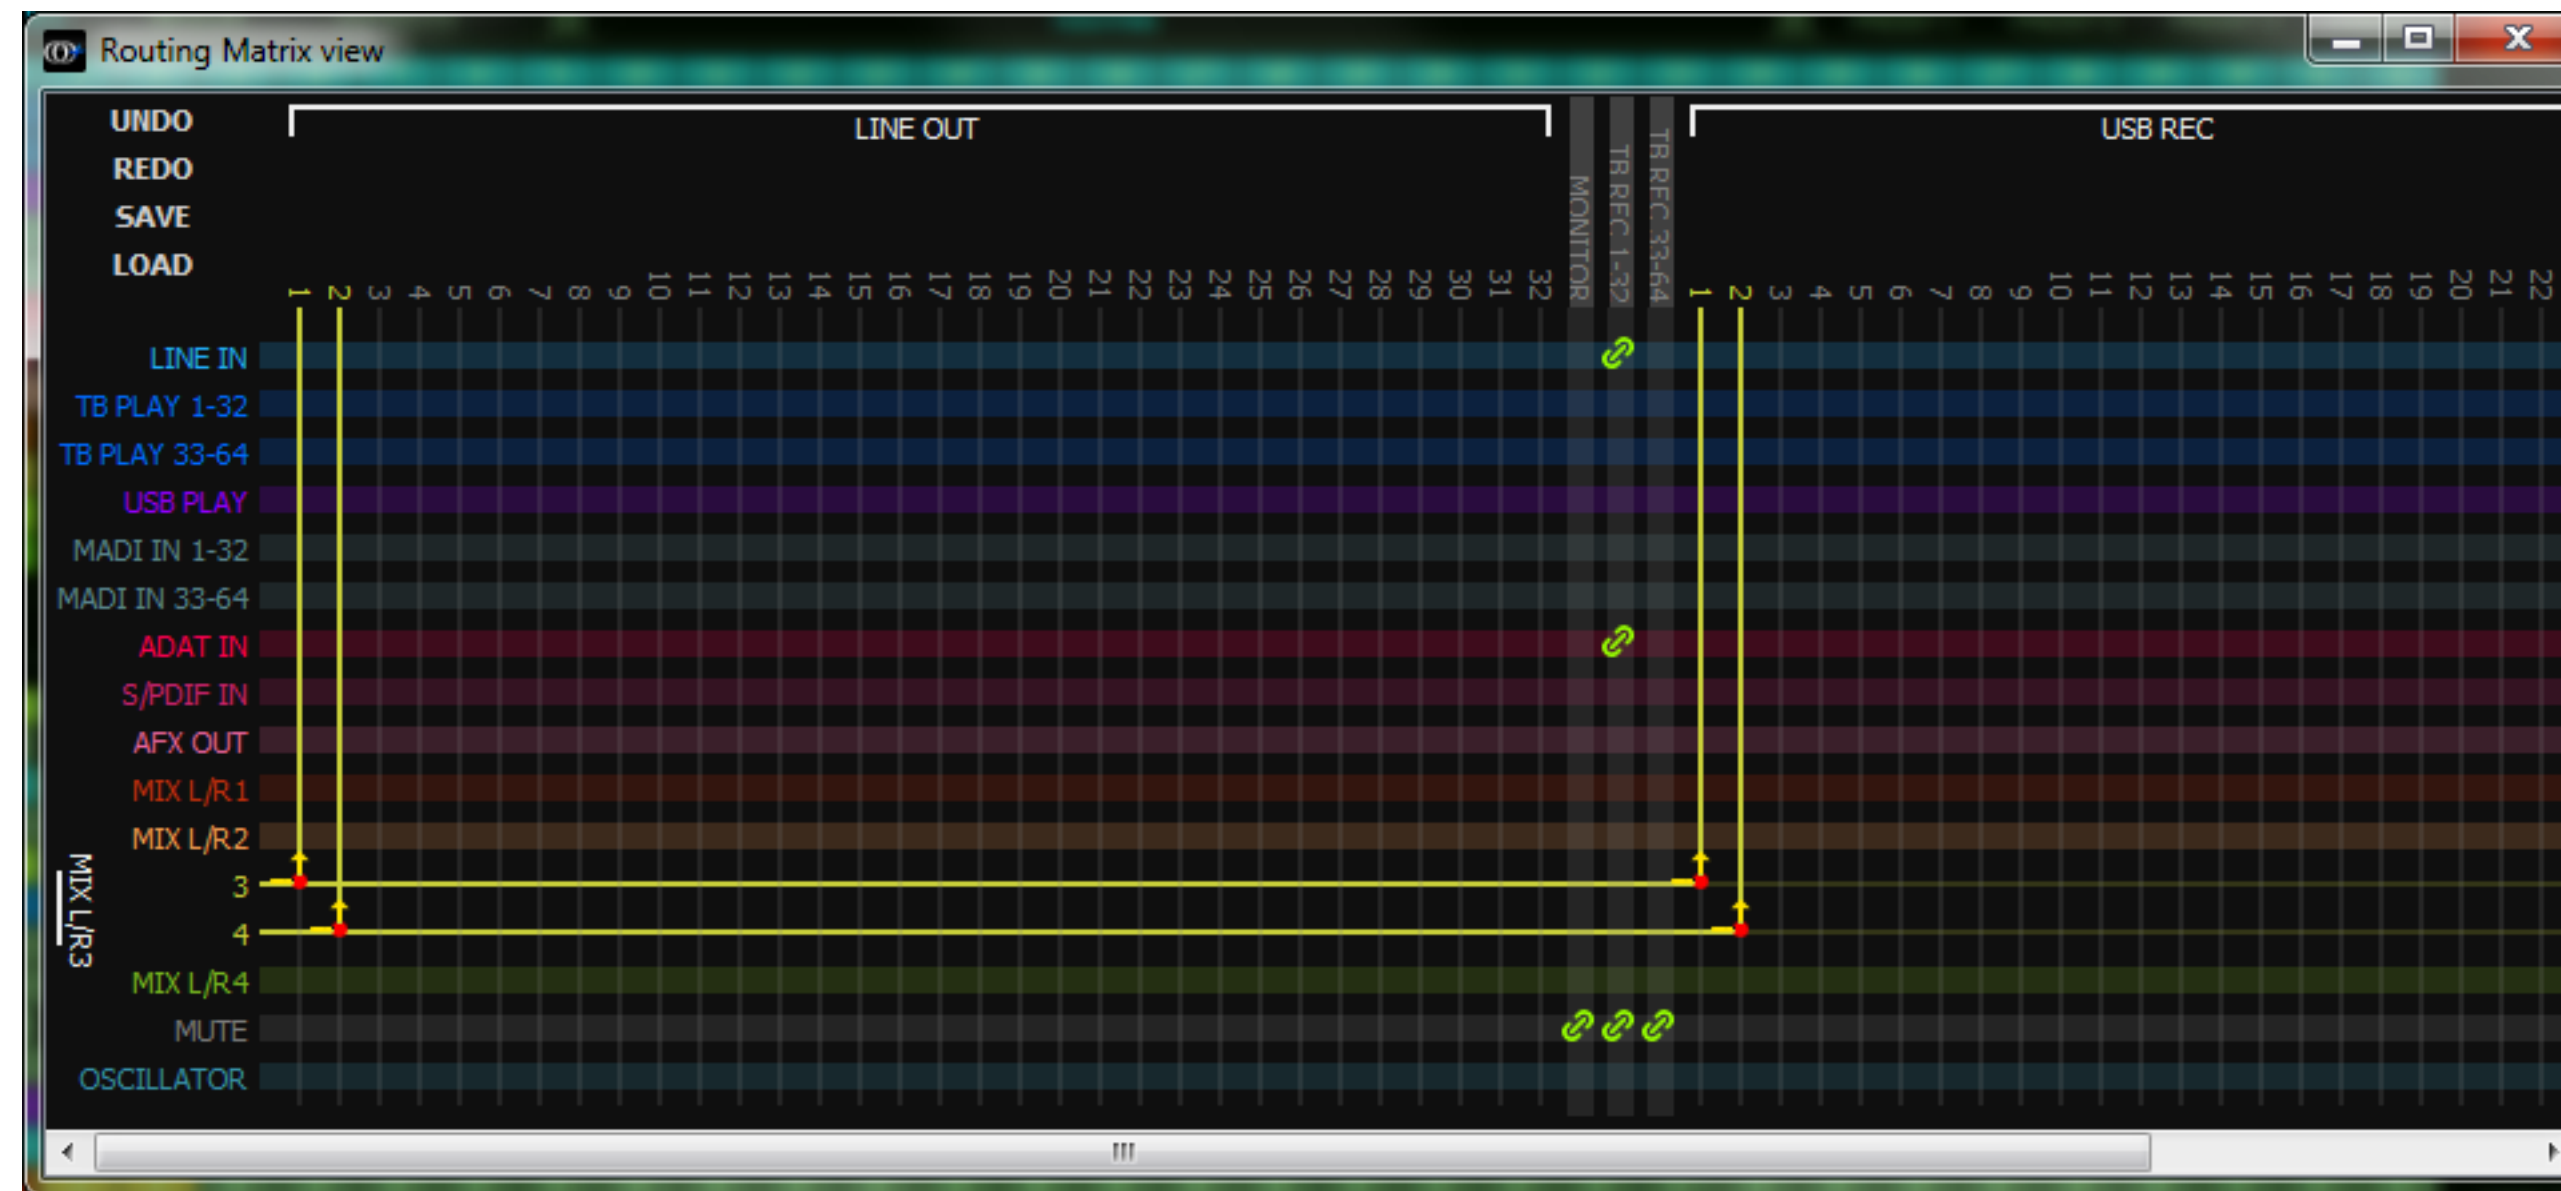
Routing Matrix view

UNDO
REDO
SAVE
LOAD

LINE OUT

1 2 3 4 5 6 7 8 9 10 11 12 13 14 15 16 17 18 19 20 21 22 23 24 25 26 27 28 29 30 31 32

MONITOR
TB REC 1-32
TB REC 33-64

USB REC

1 2 3 4 5 6 7 8 9 10 11 12 13 14 15 16 17 18 19 20 21 22

LINE IN
TB PLAY 1-32
TB PLAY 33-64
USB PLAY
MADI IN 1-32
MADI IN 33-64
ADAT IN
S/PDIF IN
AFX OUT
MIX L/R1
MIX L/R2
MIX L/R3
3
4
MIX L/R4
MUTE
OSCILLATOR